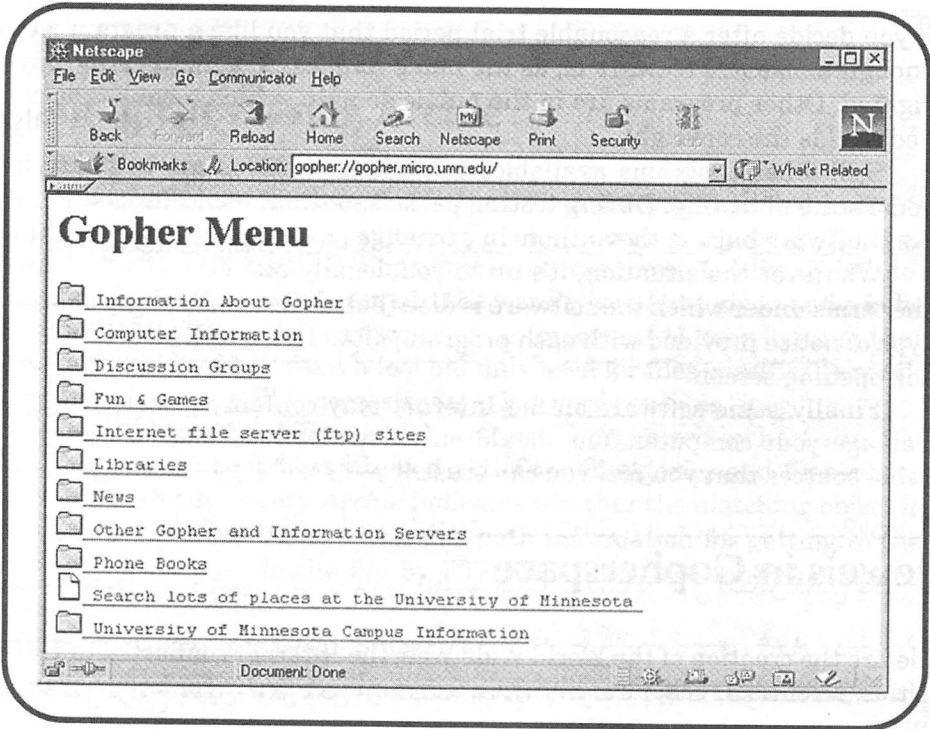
Netscape

File Edit View Go Communicator Help

Back Forward Reload Home Search Netscape Print Security

Bookmarks Location: gopher://gopher.micro.umn.edu/ What's Related

Gopher Menu

Information About Gopher

Computer Information

Discussion Groups

Fun & Games

Internet file server (ftp) sites

Libraries

News

Other Gopher and Information Servers

Phone Books

Search lots of places at the University of Minnesota

University of Minnesota Campus Information

Document: Done